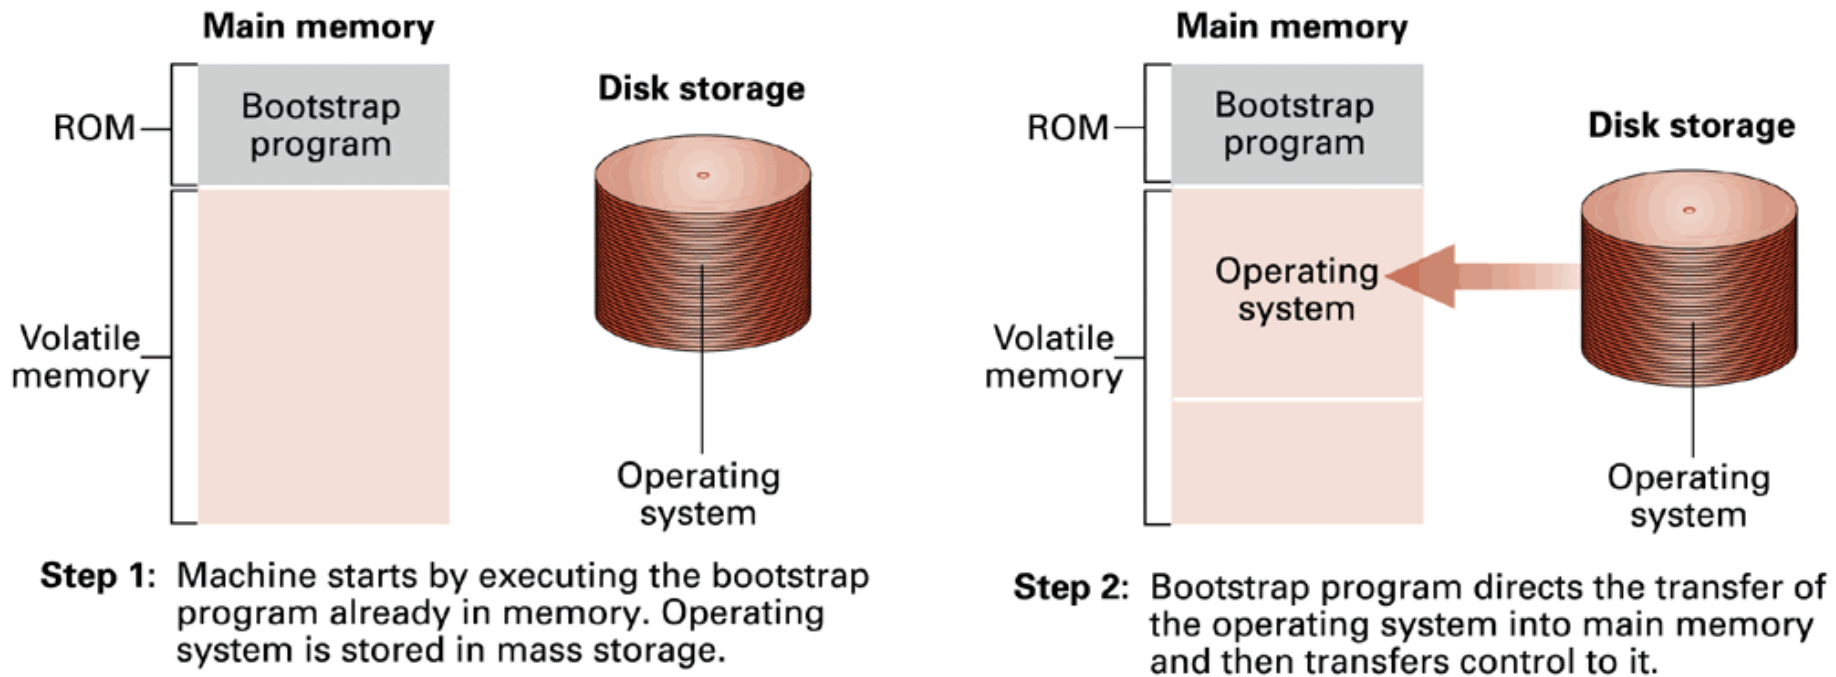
Main memory

ROM

Bootstrap program

Volatile memory

Disk storage

Operating system

Step 1: Machine starts by executing the bootstrap program already in memory. Operating system is stored in mass storage.

Main memory

ROM

Bootstrap program

Operating system

Volatile memory

Disk storage

Operating system

Step 2: Bootstrap program directs the transfer of the operating system into main memory and then transfers control to it.